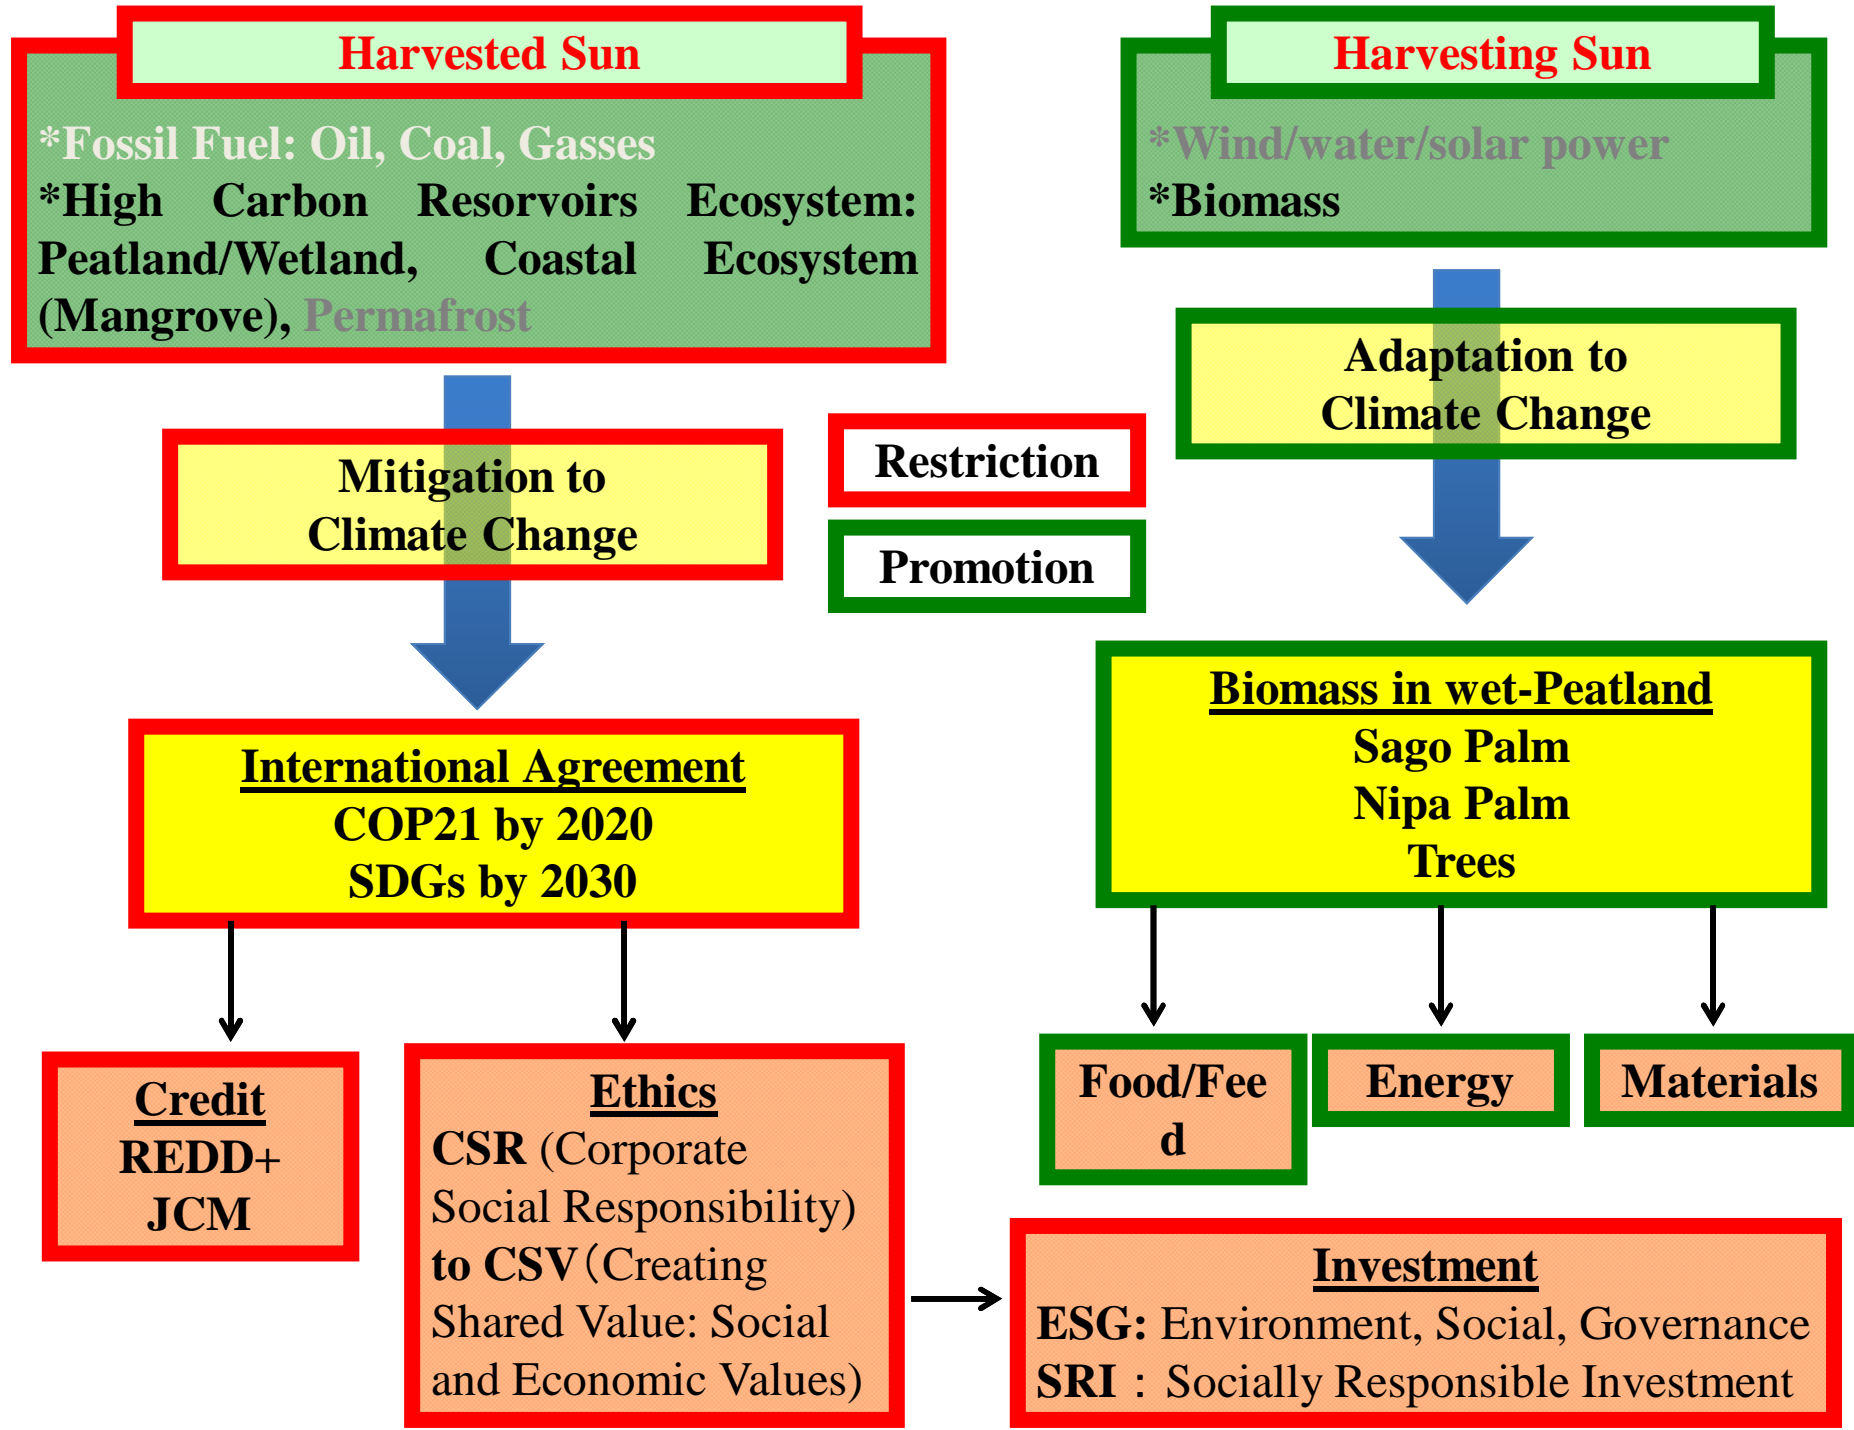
Harvested Sun

*Fossil Fuel: Oil, Coal, Gasses
*High Carbon Resorvoirs Ecosystem: Peatland/Wetland, Coastal Ecosystem (Mangrove), Permafrost

Harvesting Sun

*Wind/water/solar power
*Biomass

Mitigation to Climate Change

Restriction

Promotion

Adaptation to Climate Change

International Agreement
COP21 by 2020
SDGs by 2030

Biomass in wet-Peatland
Sago Palm
Nipa Palm
Trees

Credit
REDD+
JCM

Ethics
CSR (Corporate Social Responsibility) to CSV (Creating Shared Value: Social and Economic Values)

Food/Feed

Energy

Materials

Investment
ESG: Environment, Social, Governance
SRI : Socially Responsible Investment